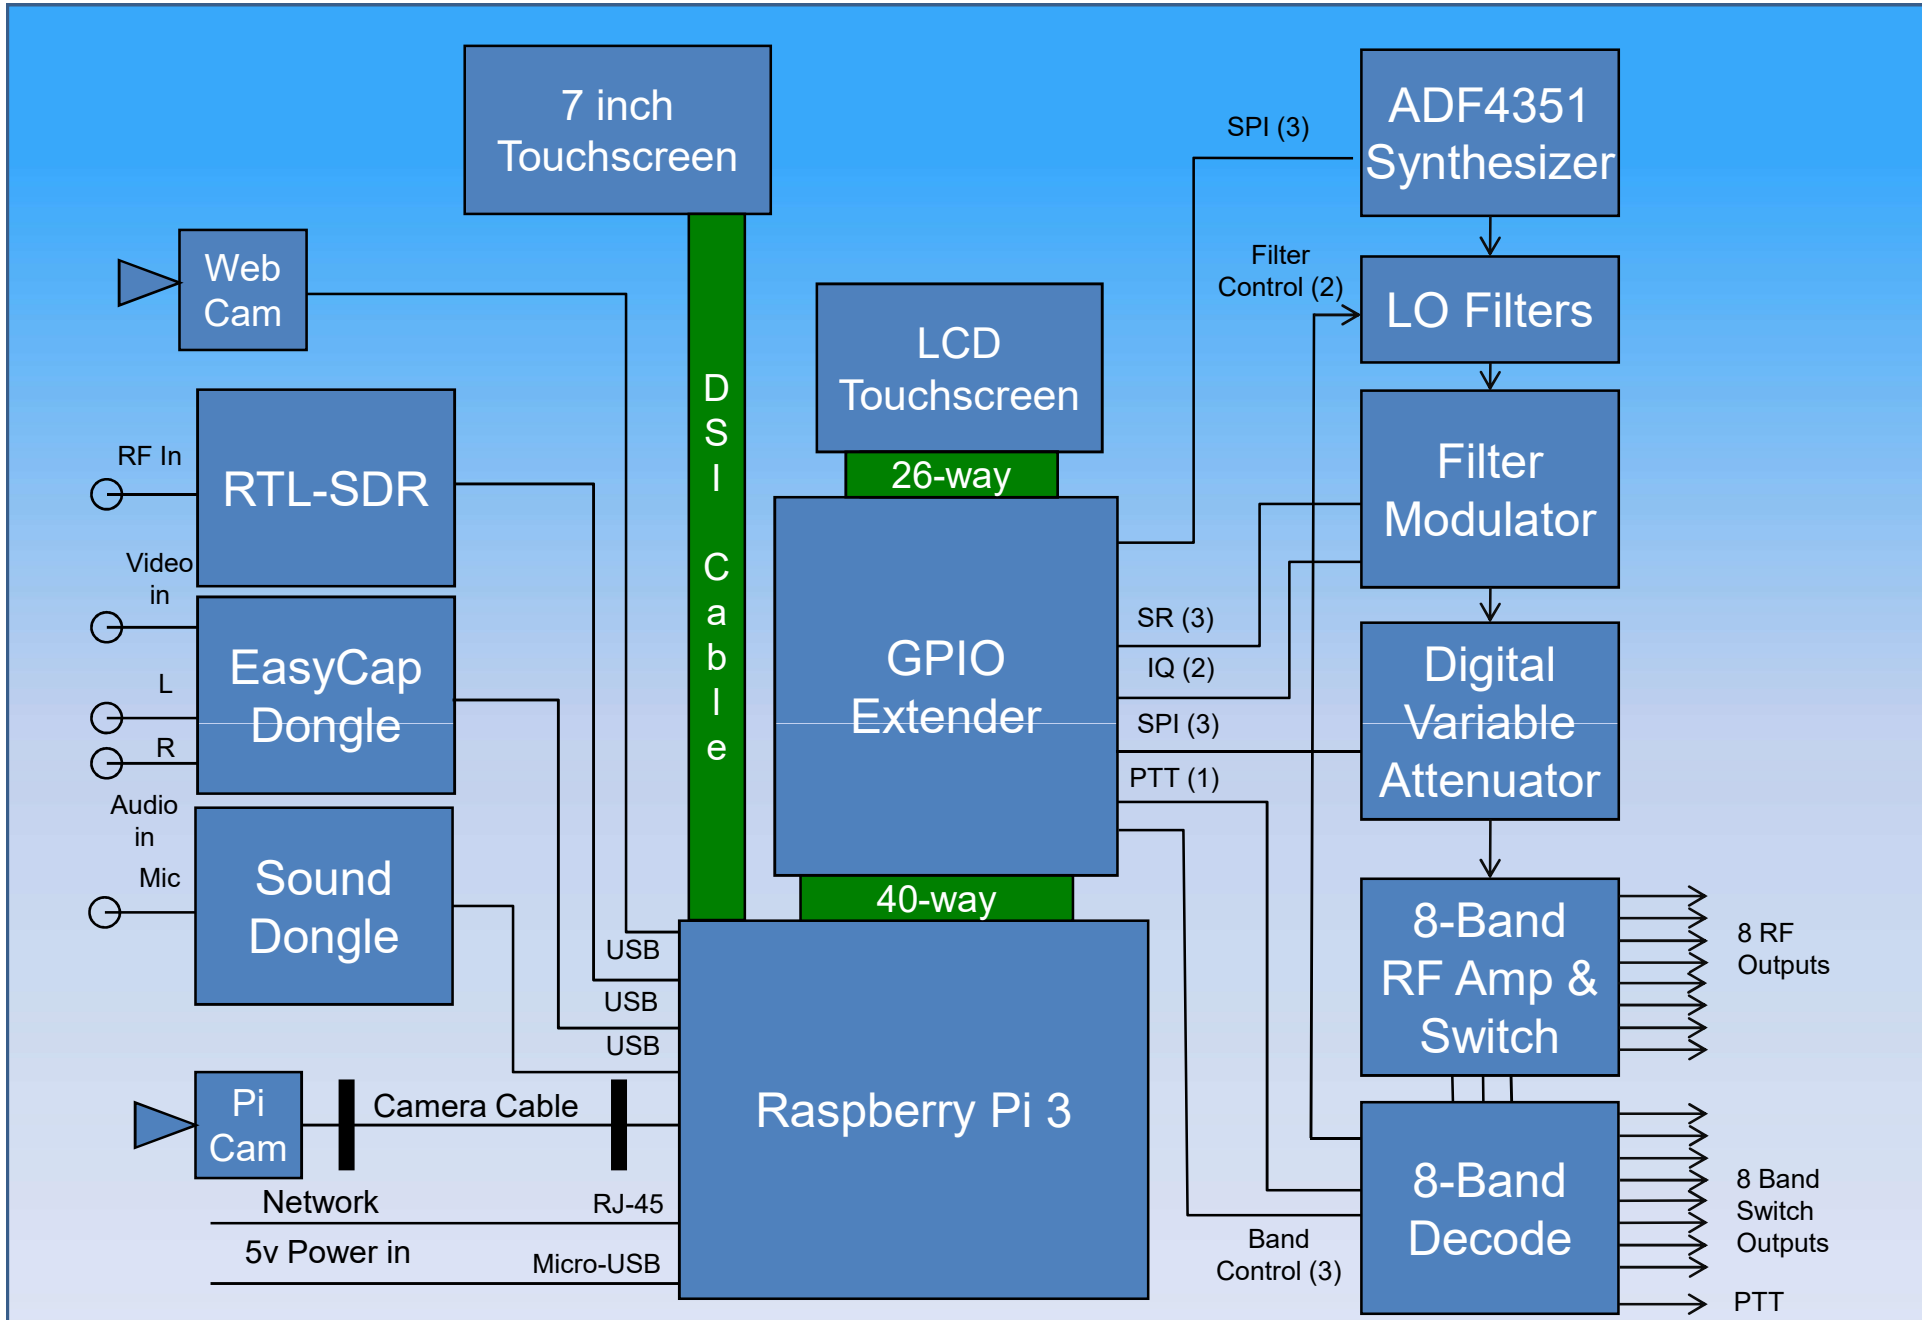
7 inch Touchscreen

ADF4351 Synthesizer

SPI (3)

Web Cam

Filter Control (2)

LO Filters

LCD Touchscreen

D S I Cable

RF In

RTL-SDR

26-way

Filter Modulator

Video in

GPIO Extender

SR (3)

IQ (2)

EasyCap Dongle

L

SPI (3)

Digital Variable Attenuator

R

PTT (1)

Audio in

Mic

Sound Dongle

40-way

8-Band RF Amp & Switch

8 RF Outputs

USB

USB

USB

Pi Cam

Camera Cable

Raspberry Pi 3

8-Band Decode

8 Band Switch Outputs

Network

RJ-45

Band Control (3)

5v Power in

Micro-USB

PTT